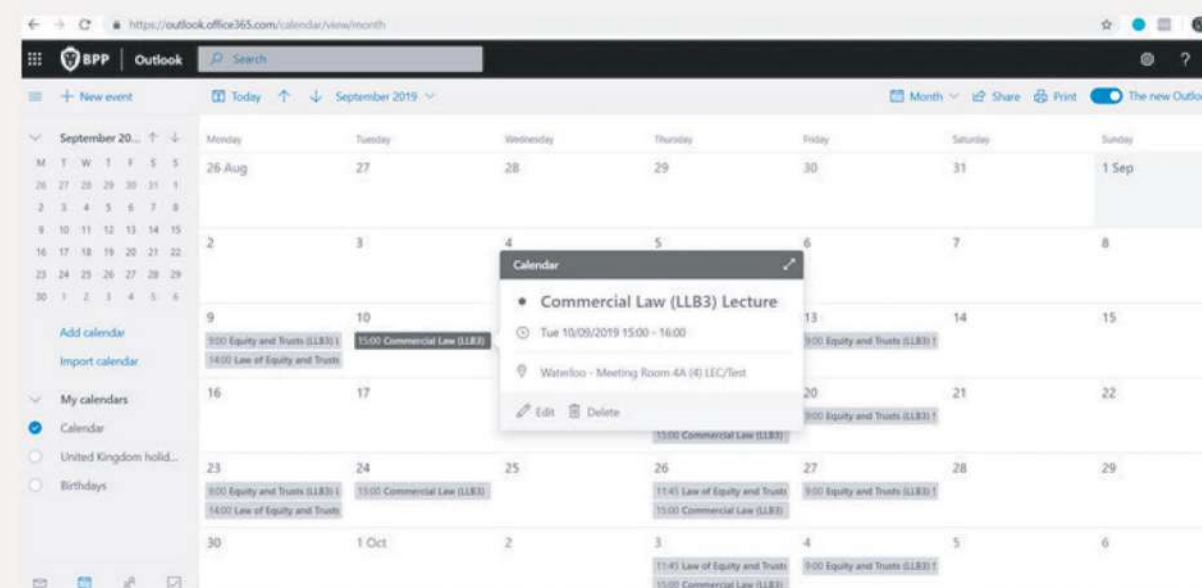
← → C https://outlook.office365.com/calendar/view/month

BPP | Outlook Search

+ New event Today ↑ ↓ September 2019 Month Share Print The new Outlo

September 20... ↑ ↓
M T W T F S S
26 27 28 29 30 31 1
2 3 4 5 6 7 8
9 10 11 12 13 14 15
16 17 18 19 20 21 22
23 24 25 26 27 28 29
30 1 2 3 4 5 6

Add calendar
Import calendar

My calendars
Calendar
United Kingdom holid...
Birthdays

| Monday | Tuesday | Wednesday | Thursday | Friday | Saturday | Sunday |
|---|---|---|---|---|---|---|
| 26 Aug | 27 | 28 | 29 | 30 | 31 | 1 Sep |
| 2 | 3 | 4 | 5 | 6 | 7 | 8 |
| 9 9:00 Equity and Trusts (LLB3) 14:00 Law of Equity and Trusts | 10 15:00 Commercial Law (LLB3) | | | 13 9:00 Equity and Trusts (LLB3) | 14 | 15 |
| 16 | 17 | | 15:00 Commercial Law (LLB3) | 20 9:00 Equity and Trusts (LLB3) | 21 | 22 |
| 23 9:00 Equity and Trusts (LLB3) 14:00 Law of Equity and Trusts | 24 15:00 Commercial Law (LLB3) | 25 | 26 11:45 Law of Equity and Trusts 15:00 Commercial Law (LLB3) | 27 9:00 Equity and Trusts (LLB3) | 28 | 29 |
| 30 | 1 Oct | 2 | 3 11:45 Law of Equity and Trusts 15:00 Commercial Law (LLB3) | 4 9:00 Equity and Trusts (LLB3) | 5 | 6 |

Calendar
Commercial Law (LLB3) Lecture
Tue 10/09/2019 15:00 - 16:00
Waterloo - Meeting Room 4A (4) LEC/Test
Edit Delete